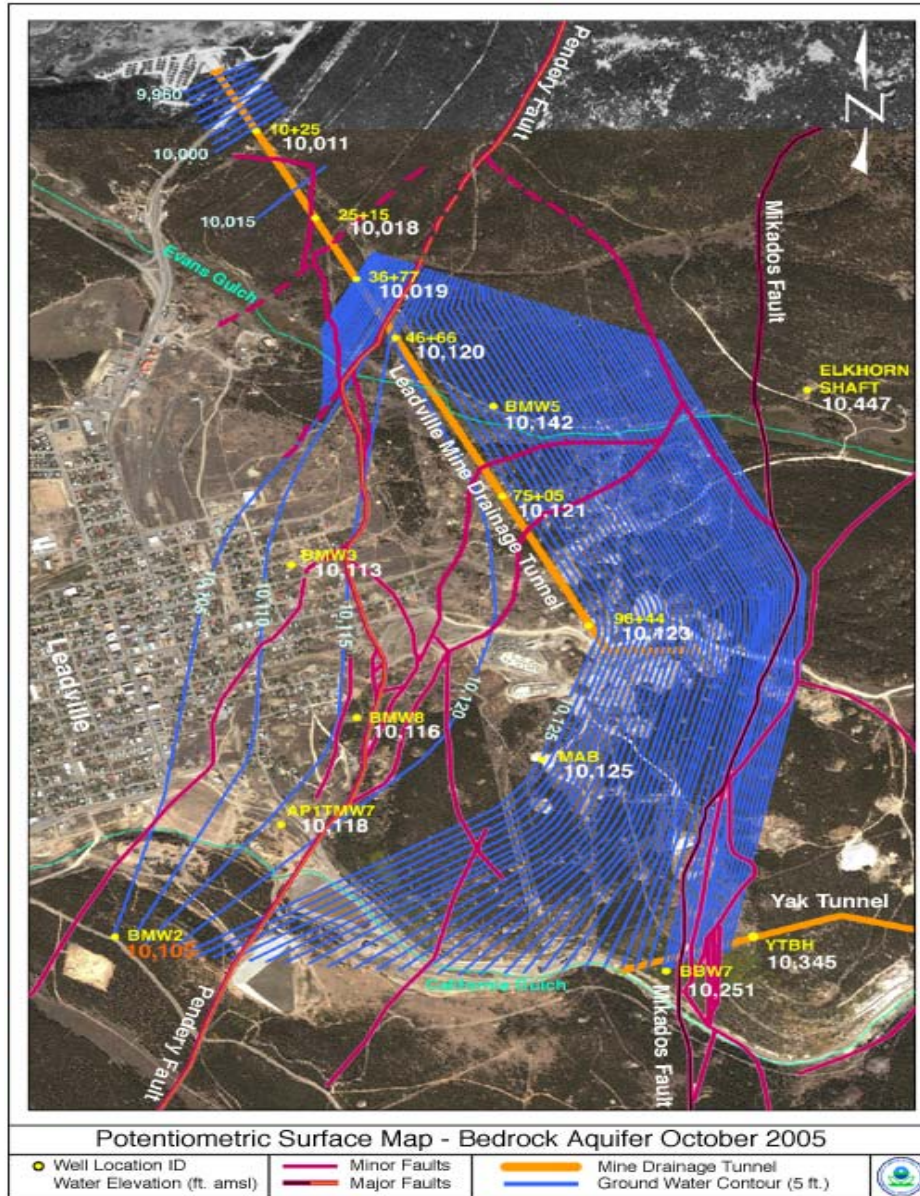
Pendery Fault

N

9,960

10+25
10,011

10,000

10,015

25+15
10,018

Mikados Fault

Evans Gulch

36+77
10,019

46+66
10,120

ELKHORN SHAFT
10,447

BMW5
10,142

Leadville Mine Drainage Tunnel

75+05
10,121

BMW3
10,113

10,105

10,110

10,115

96+44
10,123

Leadville

10,120

10,125

BMW8
10,116

MAB
10,125

AP1TMW7
10,118

Yak Tunnel

BMW2
10,105

YTBH
10,345

BBW7
10,251

California Gulch

Mikados Fault

Pendery Fault

Potentiometric Surface Map - Bedrock Aquifer October 2005

Well Location ID
Water Elevation (ft. amsl)

Minor Faults
Major Faults

Mine Drainage Tunnel
Ground Water Contour (5 ft.)